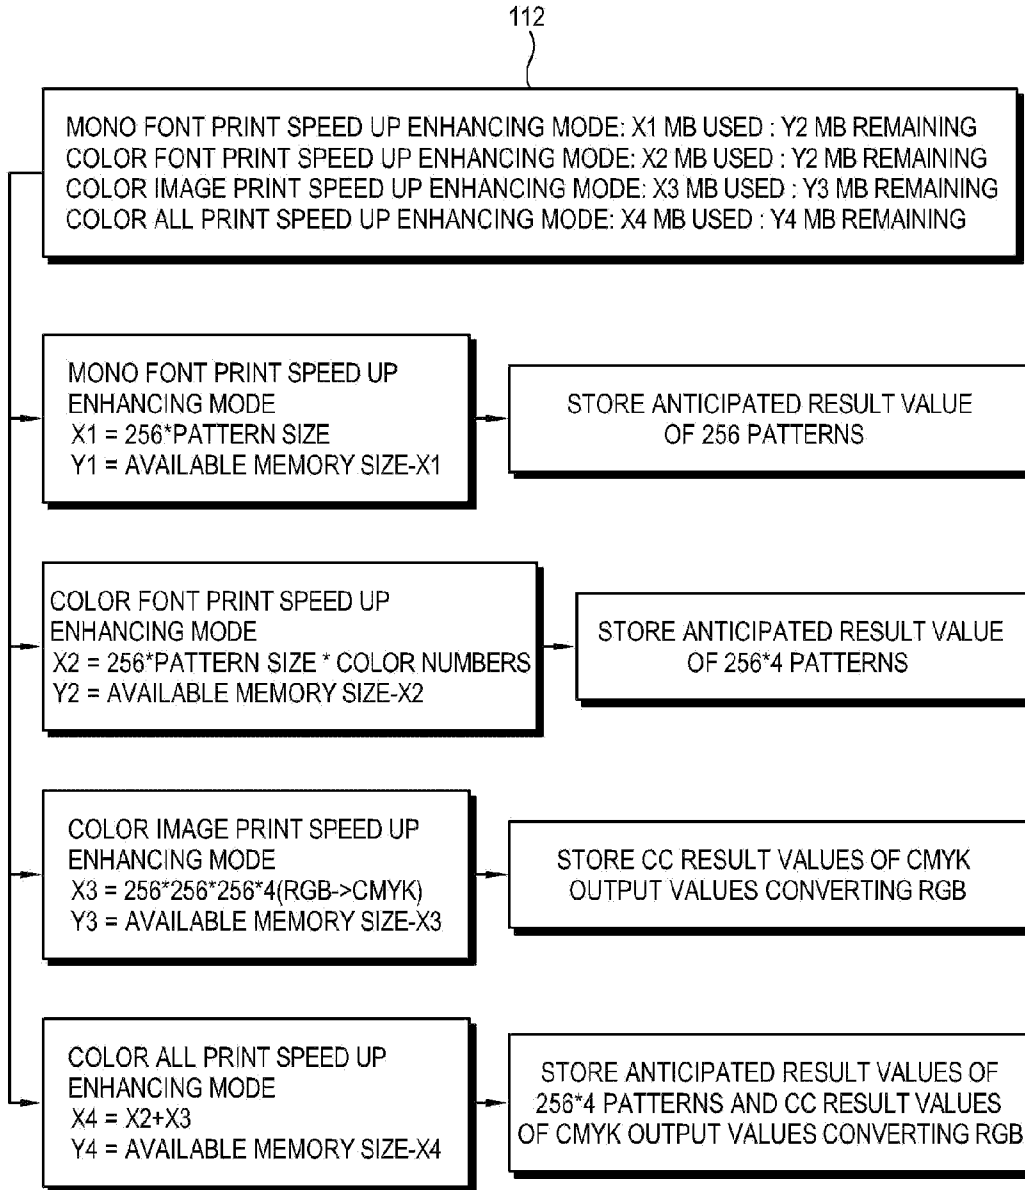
112

MONO FONT PRINT SPEED UP ENHANCING MODE: X1 MB USED : Y2 MB REMAINING
COLOR FONT PRINT SPEED UP ENHANCING MODE: X2 MB USED : Y2 MB REMAINING
COLOR IMAGE PRINT SPEED UP ENHANCING MODE: X3 MB USED : Y3 MB REMAINING
COLOR ALL PRINT SPEED UP ENHANCING MODE: X4 MB USED : Y4 MB REMAINING

MONO FONT PRINT SPEED UP ENHANCING MODE
X1 = 256*PATTERN SIZE
Y1 = AVAILABLE MEMORY SIZE-X1

STORE ANTICIPATED RESULT VALUE OF 256 PATTERNS

COLOR FONT PRINT SPEED UP ENHANCING MODE
X2 = 256*PATTERN SIZE * COLOR NUMBERS
Y2 = AVAILABLE MEMORY SIZE-X2

STORE ANTICIPATED RESULT VALUE OF 256*4 PATTERNS

COLOR IMAGE PRINT SPEED UP ENHANCING MODE
X3 = 256*256*256*4(RGB->CMYK)
Y3 = AVAILABLE MEMORY SIZE-X3

STORE CC RESULT VALUES OF CMYK OUTPUT VALUES CONVERTING RGB

COLOR ALL PRINT SPEED UP ENHANCING MODE
X4 = X2+X3
Y4 = AVAILABLE MEMORY SIZE-X4

STORE ANTICIPATED RESULT VALUES OF 256*4 PATTERNS AND CC RESULT VALUES OF CMYK OUTPUT VALUES CONVERTING RGB